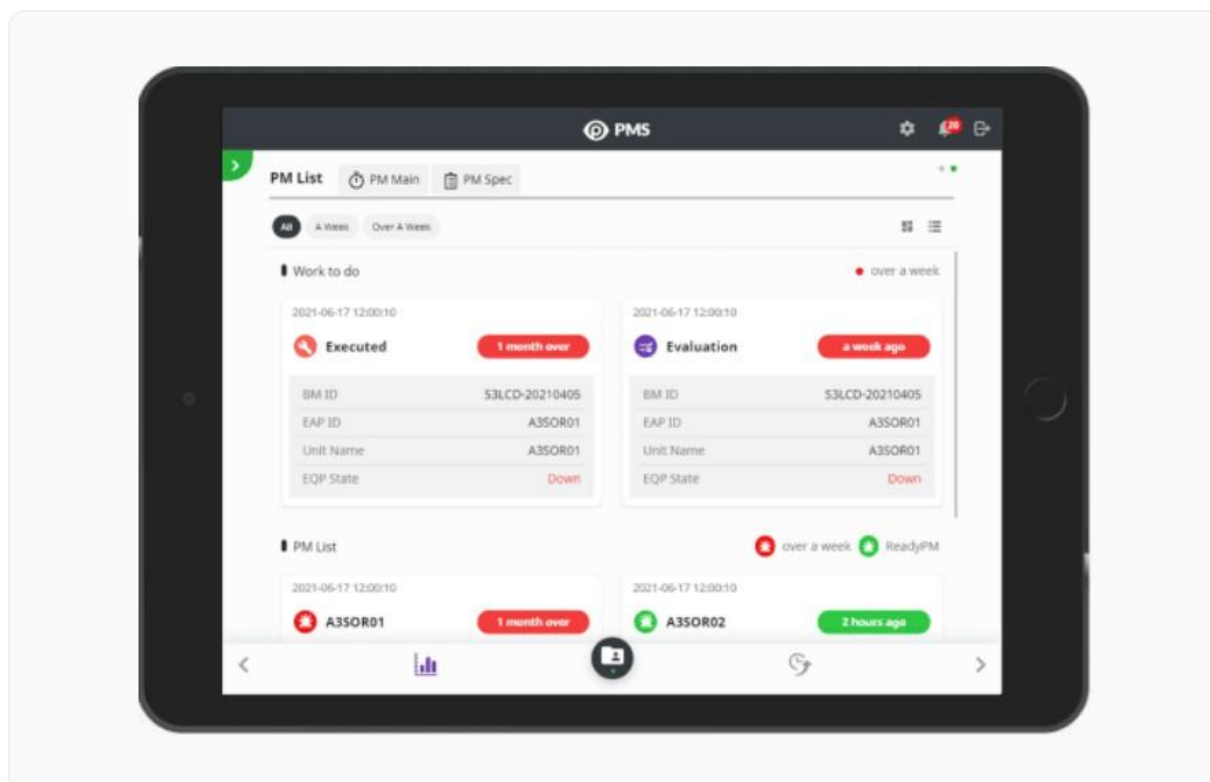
PMS

20

PM List PM Main PM Spec

All A Week Over A Week

Work to do

● over a week

2021-06-17 12:00:10

Executed

1 month over

| BM ID | S3LCD-20210405 |
|---|---|
| EAP ID | A3SOR01 |
| Unit Name | A3SOR01 |
| EQP State | Down |

2021-06-17 12:00:10

Evaluation

a week ago

| BM ID | S3LCD-20210405 |
|---|---|
| EAP ID | A3SOR01 |
| Unit Name | A3SOR01 |
| EQP State | Down |

PM List

over a week ReadyPM

2021-06-17 12:00:10

A3SOR01

1 month over

2021-06-17 12:00:10

A3SOR02

2 hours ago